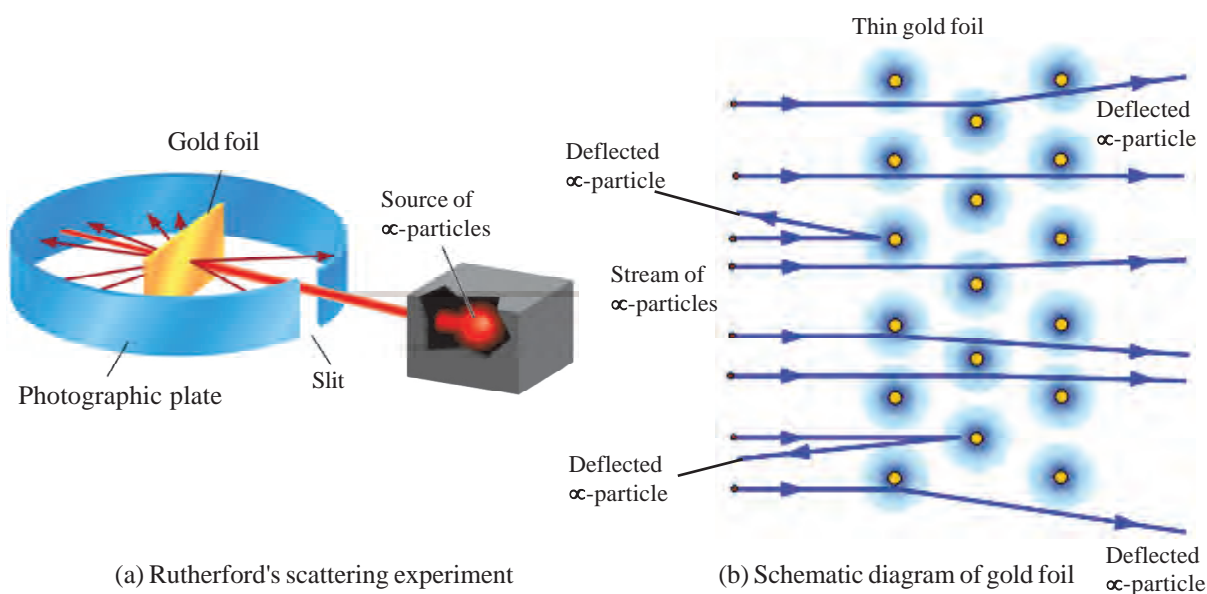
Gold foil

Source of
∝-particles

Photographic plate

Slit

(a) Rutherford's scattering experiment

Thin gold foil

Deflected
∝-particle

Deflected
∝-particle

Stream of
∝-particles

Deflected
∝-particle

Deflected
∝-particle

(b) Schematic diagram of gold foil